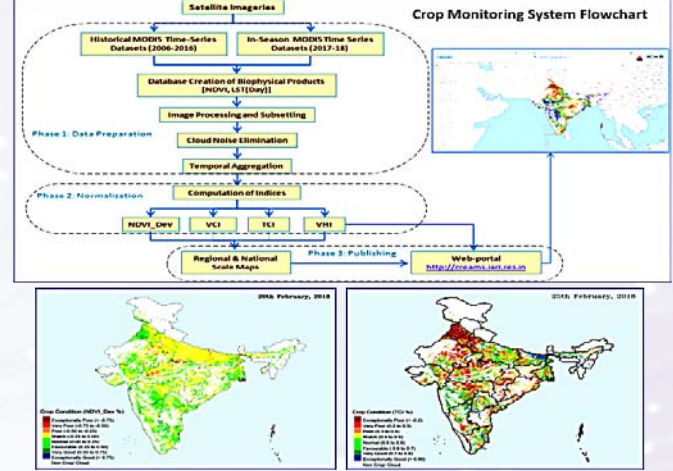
Satellite Imageries

Crop Monitoring System Flowchart

Historical MODIS Time-Series Datasets (2006-2016)

In-Season MODIS Time Series Datasets (2017-18)

Database Creation of Biophysical Products [NDVI, LST(Day)]

Image Processing and Subsetting

Phase 1: Data Preparation

Cloud Noise Elimination

Temporal Aggregation

Computation of Indices

Phase 2: Normalization

NDVI_Dev

VCI

TCI

VHI

Regional & National Scale Maps

Phase 3: Publishing

Web-portal
http://creams.iari.res.in

20th February, 2018

Crop Condition (NDVI_Dev %)
Exceptionally Poor (< -0.75)
Very Poor (-0.75 to -0.50)
Poor (-0.50 to -0.25)
Watch (-0.25 to -0.05)
Normal (-0.05 to 0.05)
Favourable (0.05 to 0.25)
Very Good (0.25 to 0.50)
Exceptionally Good (> 0.75)
Non Crop Cloud

25th February, 2018

Crop Condition (TCI %)
Exceptionally Poor (< 0.2)
Very Poor (0.2 to 0.3)
Poor (0.3 to 0.4)
Watch (0.4 to 0.5)
Normal (0.5 to 0.6)
Favourable (0.6 to 0.7)
Very Good (0.7 to 0.8)
Exceptionally Good (> 0.80)
Non Crop Cloud